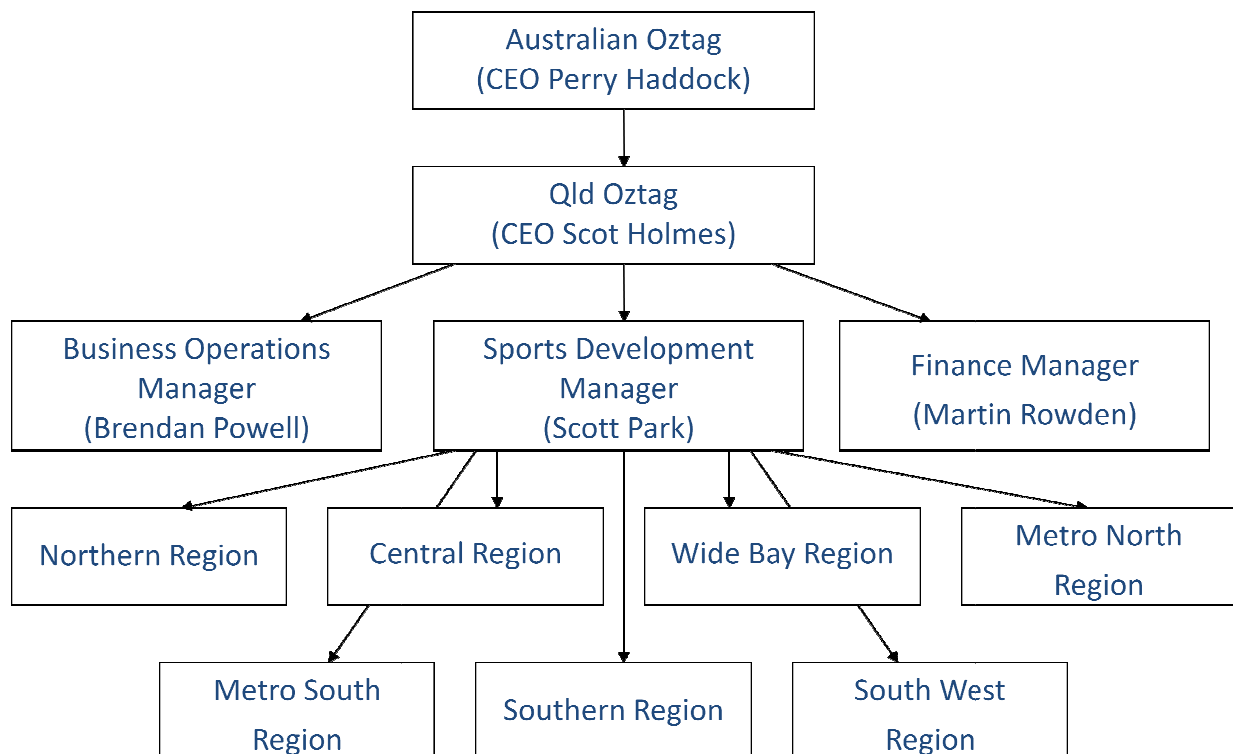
Australian Oztag
(CEO Perry Haddock)

Qld Oztag
(CEO Scot Holmes)

Business Operations Manager
(Brendan Powell)

Sports Development Manager
(Scott Park)

Finance Manager
(Martin Rowden)

Northern Region

Central Region

Wide Bay Region

Metro North Region

Metro South Region

Southern Region

South West Region